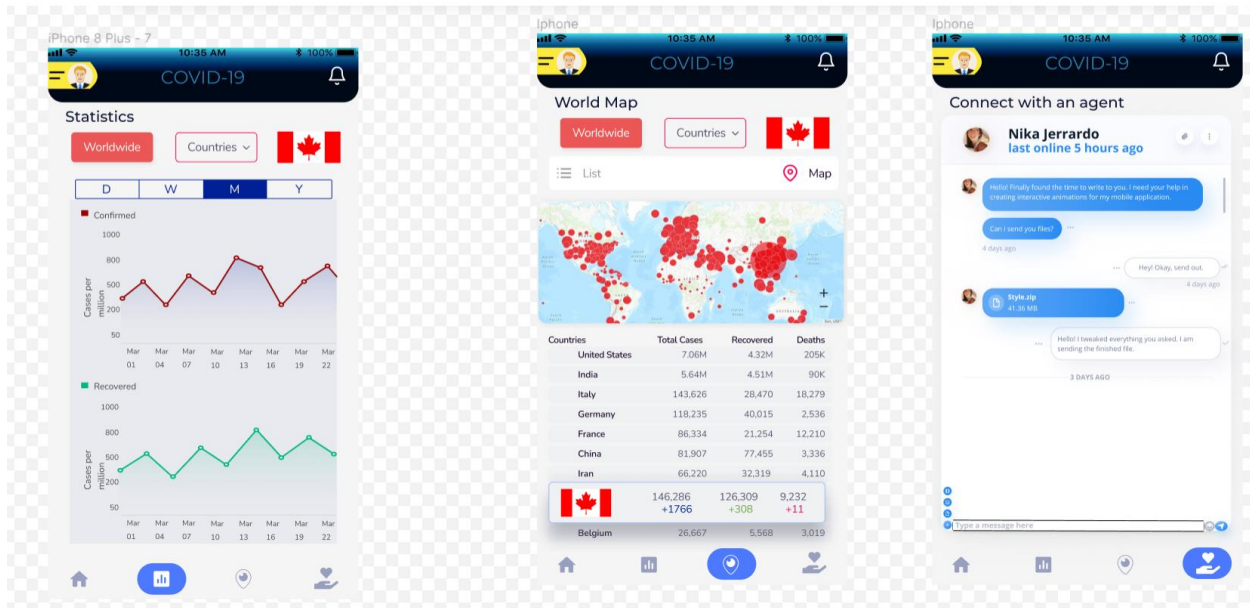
iPhone 8 Plus - 7

10:35 AM 100%

COVID-19

Statistics

Worldwide

Countries

| D | W | M | Y |
|---|---|---|---|

Confirmed

1000
800
500
200
50

Cases per million

Mar 01 Mar 04 Mar 07 Mar 10 Mar 13 Mar 16 Mar 19 Mar 22

Recovered

1000
800
500
200
50

Cases per million

Mar 01 Mar 04 Mar 07 Mar 10 Mar 13 Mar 16 Mar 19 Mar 22

Iphone

10:35 AM 100%

COVID-19

World Map

Worldwide

Countries

List

Map

| Countries | Total Cases | Recovered | Deaths |
|---|---|---|---|
| United States | 7.06M | 4.32M | 205K |
| India | 5.64M | 4.51M | 90K |
| Italy | 143,626 | 28,470 | 18,279 |
| Germany | 118,235 | 40,015 | 2,536 |
| France | 86,334 | 21,254 | 12,210 |
| China | 81,907 | 77,455 | 3,336 |
| Iran | 66,220 | 32,319 | 4,110 |
| | 146,286 +1766 | 126,309 +308 | 9,232 +11 |
| Belgium | 26,667 | 5,568 | 3,019 |

Iphone

10:35 AM 100%

COVID-19

Connect with an agent

Nika Jerrardo

last online 5 hours ago

Hello! Finally found the time to write to you. I need your help in creating interactive animations for my mobile application.

Can I send you files?

4 days ago

Hey! Okay, send out.

4 days ago

Style.zip
41.36 MB

Hello! I tweaked everything you asked. I am sending the finished file.

3 DAYS AGO

Type a message here